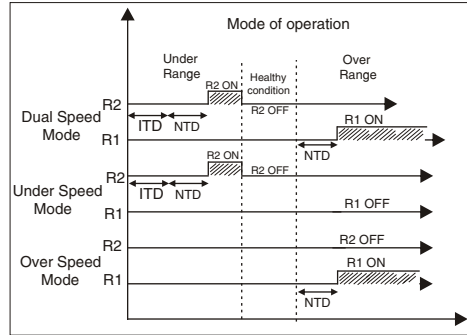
Mode of operation

Under Range

Healthy condition

Over Range

R2 ON

R2 OFF

R2

Dual Speed Mode

ITD

NTD

R1

R1 ON

NTD

R2 ON

R2

ITD

NTD

R2 OFF

Under Speed Mode

R1

R1 OFF

R2

R2 OFF

Over Speed Mode

R1

R1 ON

NTD